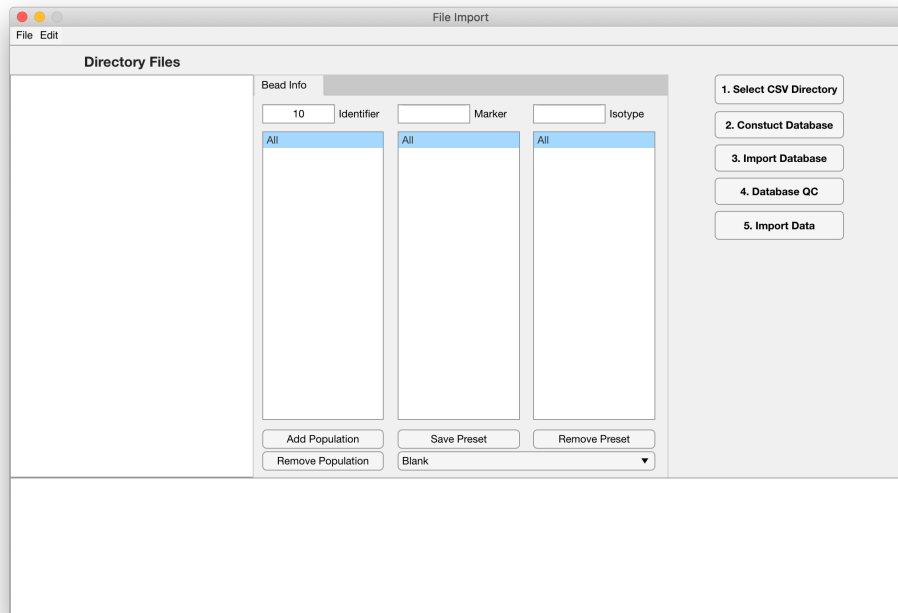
File Import
File Edit

Directory Files

Bead Info

10 Identifier
Marker
Isotype

All
All
All

Add Population
Save Preset
Remove Preset
Remove Population
Blank ▼

1. Select CSV Directory
2. Constuct Database
3. Import Database
4. Database QC
5. Import Data